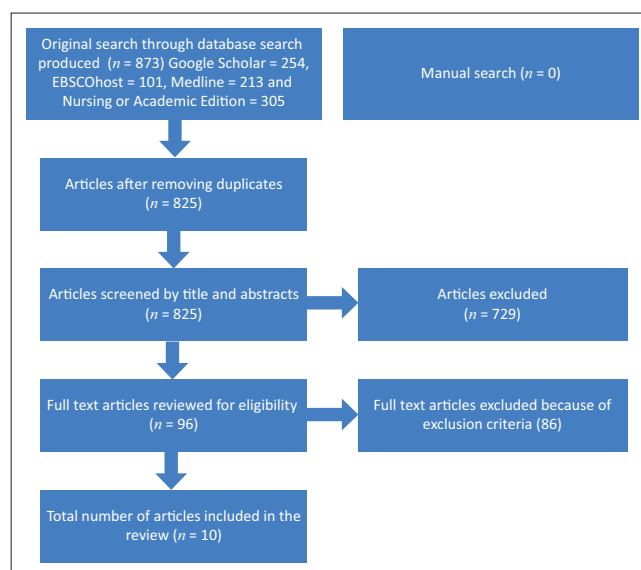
Original search through database search produced ($n$ = 873) Google Scholar = 254, EBSCOhost = 101, Medline = 213 and Nursing or Academic Edition = 305

Manual search ($n$ = 0)

Articles after removing duplicates ($n$ = 825)

Articles screened by title and abstracts ($n$ = 825)

Articles excluded ($n$ = 729)

Full text articles reviewed for eligibility ($n$ = 96)

Full text articles excluded because of exclusion criteria (86)

Total number of articles included in the review ($n$ = 10)